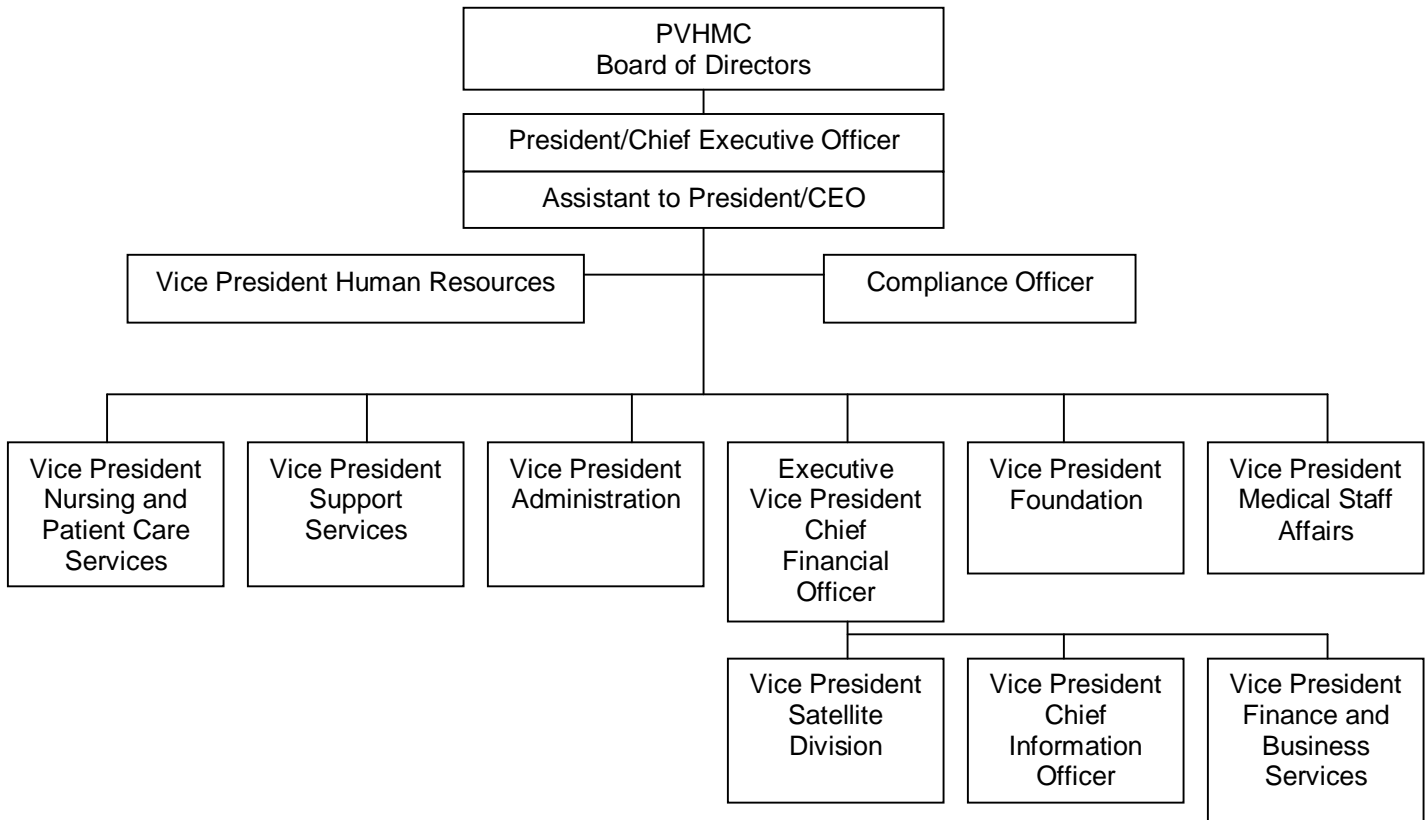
PVHMC
Board of Directors

President/Chief Executive Officer

Assistant to President/CEO

Vice President Human Resources

Compliance Officer

Vice President Nursing and Patient Care Services

Vice President Support Services

Vice President Administration

Executive Vice President Chief Financial Officer

Vice President Foundation

Vice President Medical Staff Affairs

Vice President Satellite Division

Vice President Chief Information Officer

Vice President Finance and Business Services